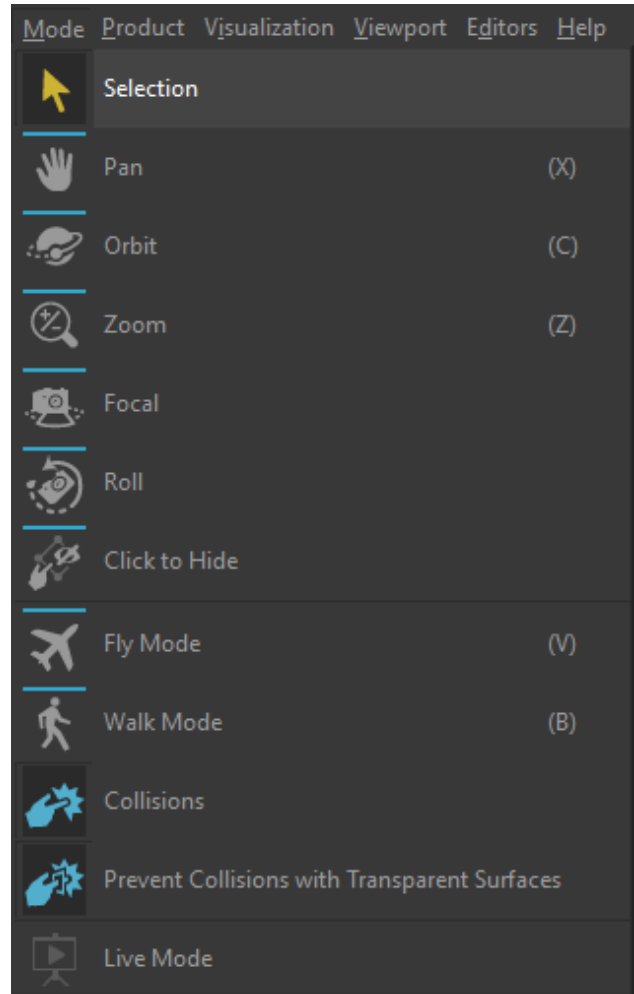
Mode Product Visualization Viewport Editors Help

Selection

Pan (X)

Orbit (C)

Zoom (Z)

Focal

Roll

Click to Hide

Fly Mode (V)

Walk Mode (B)

Collisions

Prevent Collisions with Transparent Surfaces

Live Mode